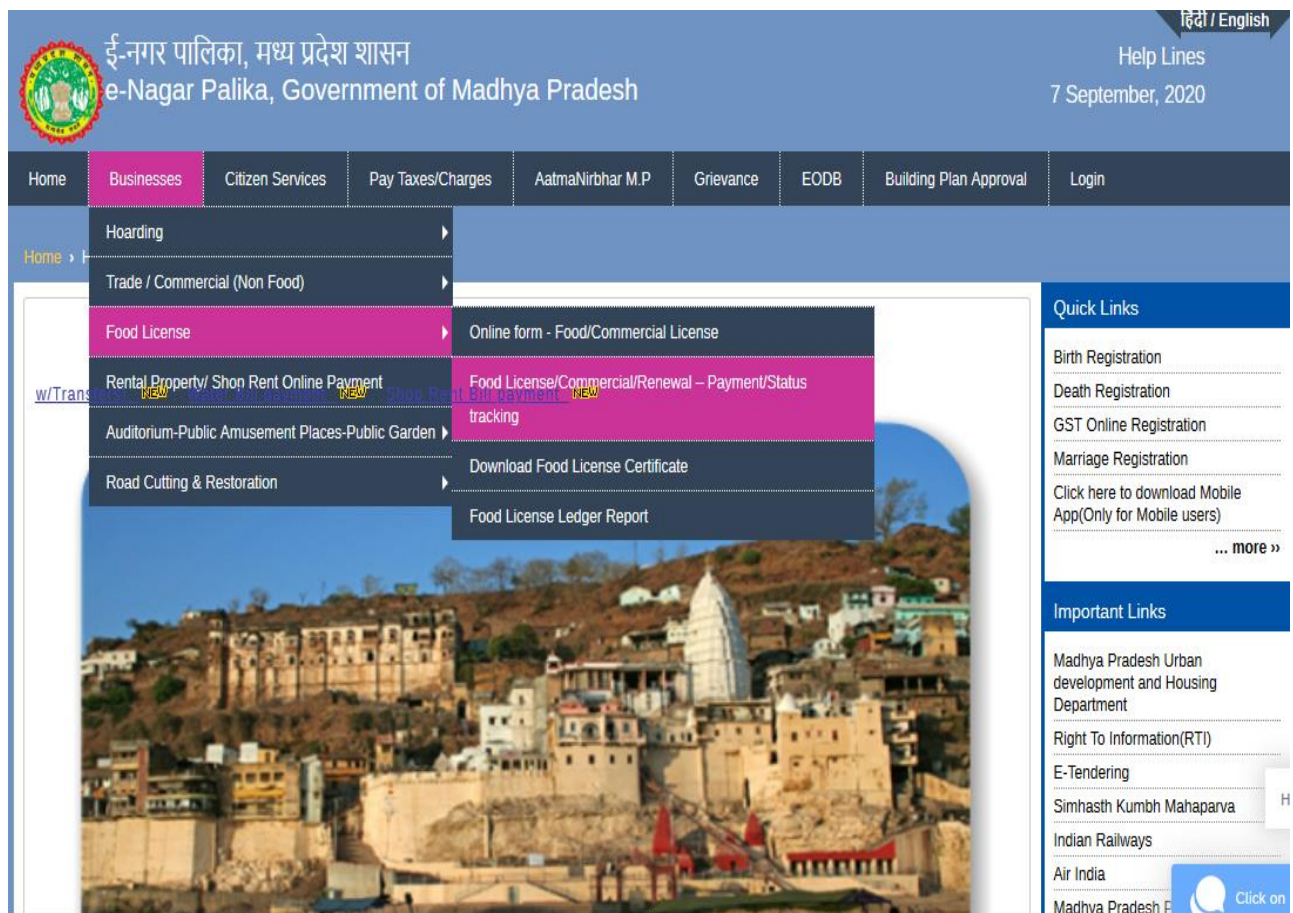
हिंदी / English

ई-नगर पालिका, मध्य प्रदेश शासन
e-Nagar Palika, Government of Madhya Pradesh

Help Lines
7 September, 2020

Home | Businesses | Citizen Services | Pay Taxes/Charges | AatmaNirbhar M.P | Grievance | EODB | Building Plan Approval | Login

Home › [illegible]

Hoarding
Trade / Commercial (Non Food)
Food License
Rental Property/ Shop Rent Online Payment
Auditorium-Public Amusement Places-Public Garden
Road Cutting & Restoration

Online form - Food/Commercial License
Food License/Commercial/Renewal – Payment/Status tracking
Download Food License Certificate
Food License Ledger Report

w/Trans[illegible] NEW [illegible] NEW Shop Rent Bill payment NEW

Quick Links
Birth Registration
Death Registration
GST Online Registration
Marriage Registration
Click here to download Mobile App(Only for Mobile users)
... more ››

Important Links
Madhya Pradesh Urban development and Housing Department
Right To Information(RTI)
E-Tendering
Simhasth Kumbh Mahaparva
Indian Railways
Air India
Madhya Pradesh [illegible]

H

Click on